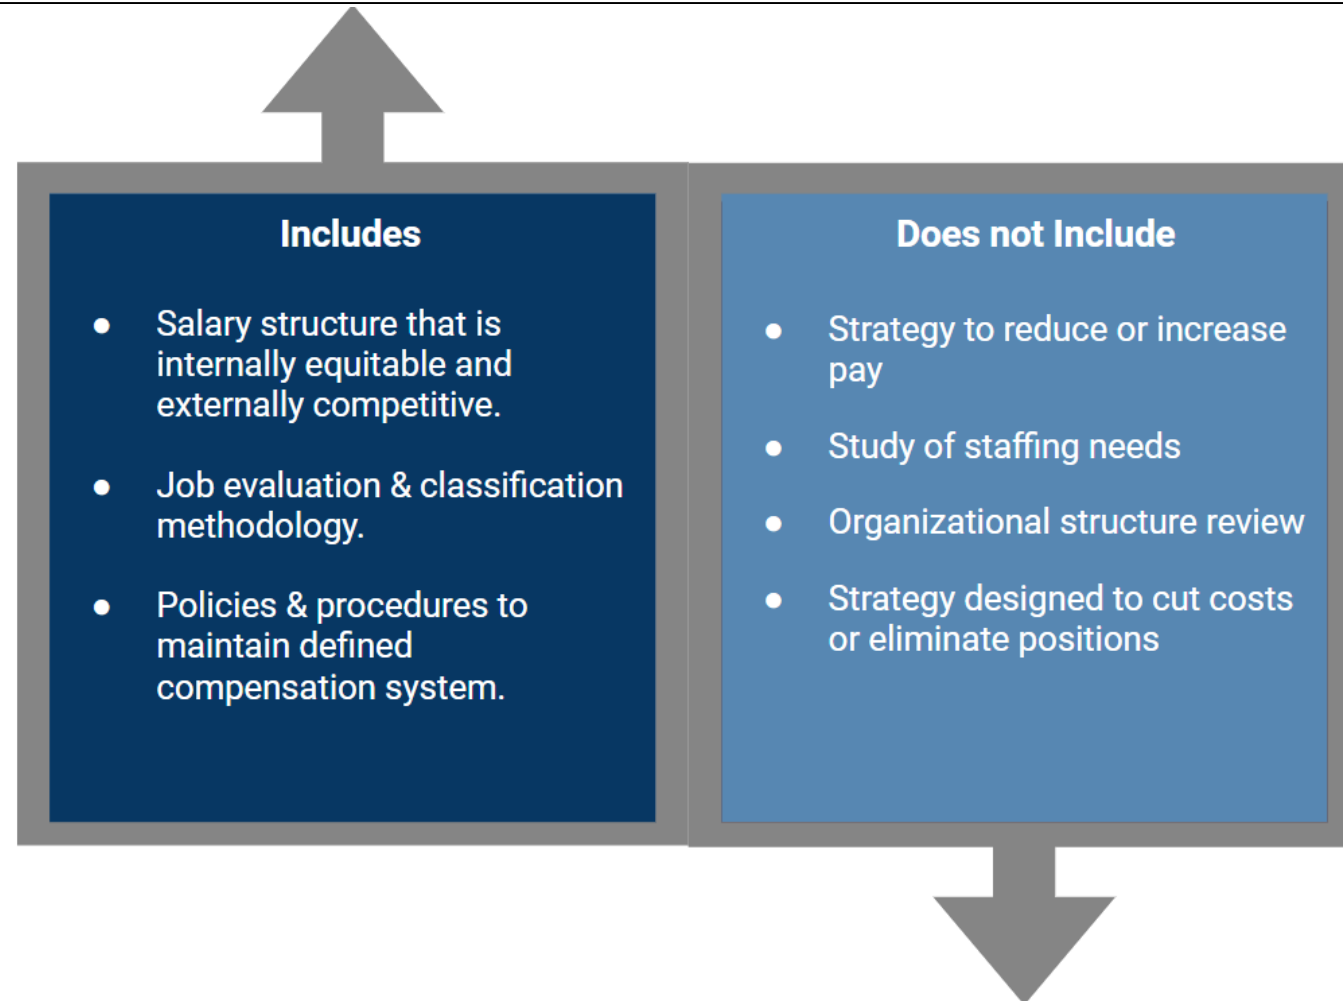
Includes

- Salary structure that is internally equitable and externally competitive.
- Job evaluation & classification methodology.
- Policies & procedures to maintain defined compensation system.

Does not Include

- Strategy to reduce or increase pay
- Study of staffing needs
- Organizational structure review
- Strategy designed to cut costs or eliminate positions